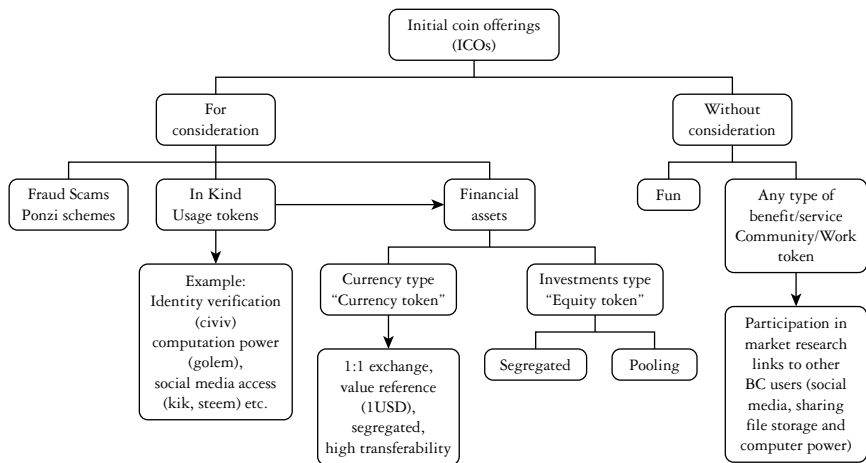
Initial coin offerings (ICOs)

For consideration

Without consideration

Fraud Scams Ponzi schemes

In Kind Usage tokens

Financial assets

Fun

Any type of benefit/service Community/Work token

Example: Identity verification (civiv) computation power (golem), social media access (kik, steem) etc.

Currency type "Currency token"

Investments type "Equity token"

1:1 exchange, value reference (1USD), segregated, high transferability

Segregated

Pooling

Participation in market research links to other BC users (social media, sharing file storage and computer power)